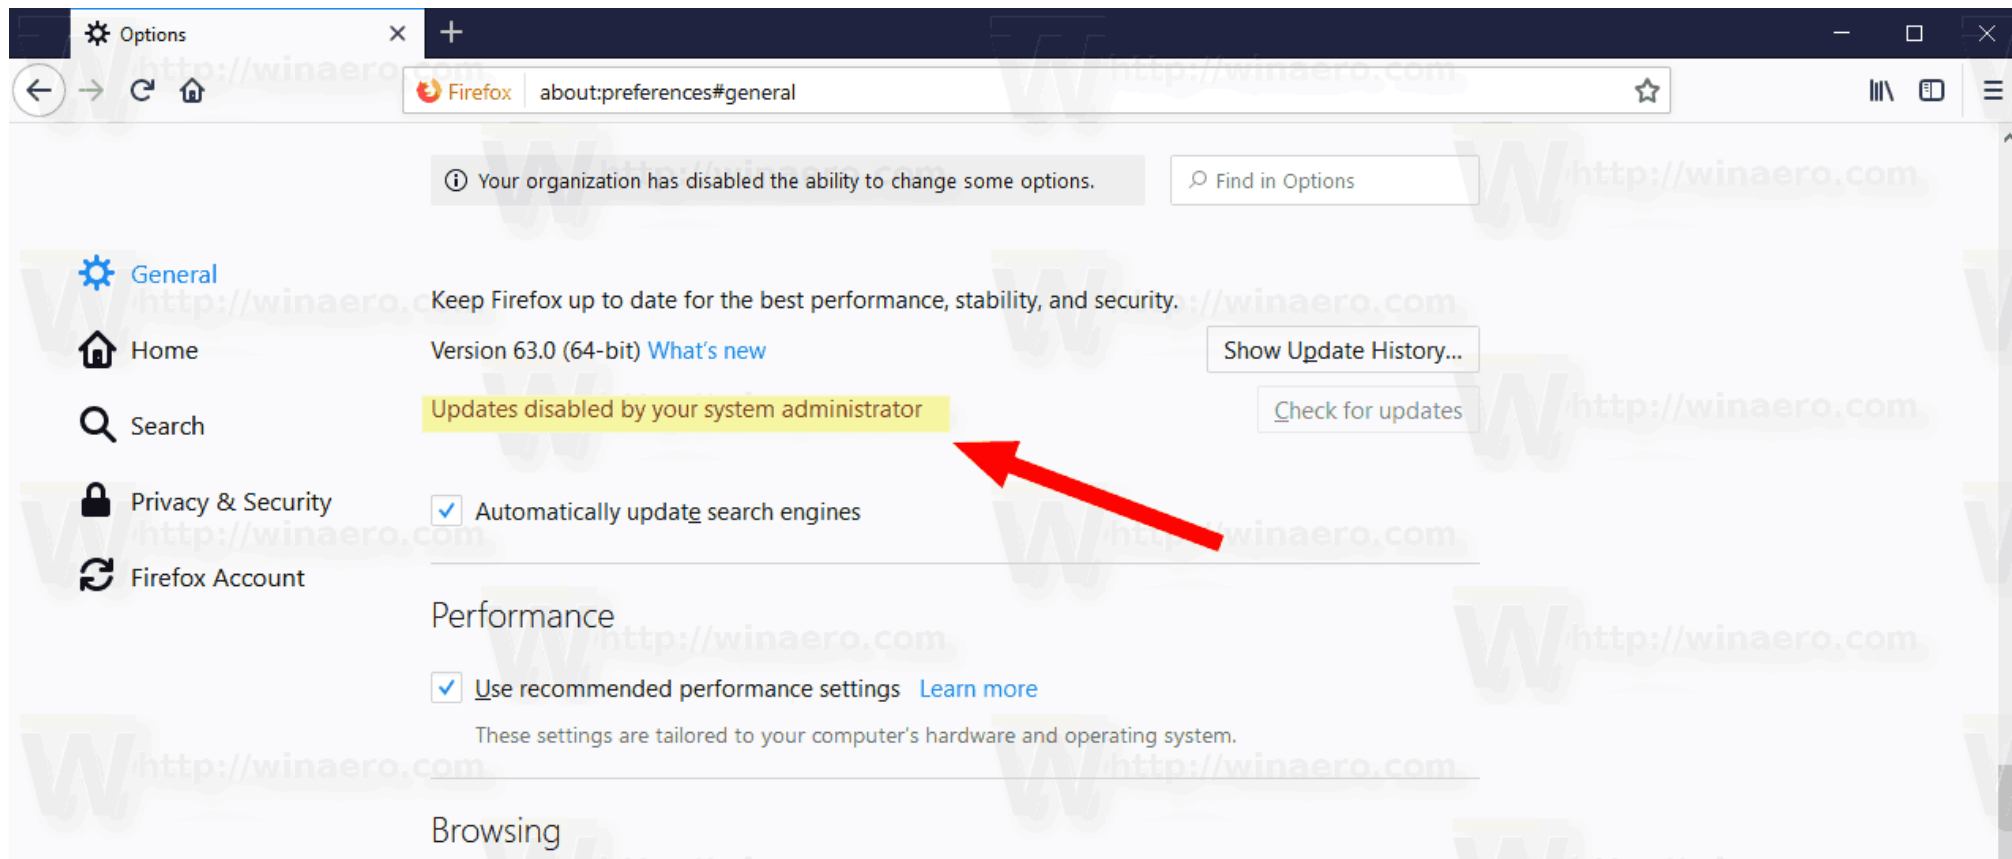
Options

Firefox about:preferences#general

Your organization has disabled the ability to change some options.

Find in Options

General

Home

Search

Privacy & Security

Firefox Account

Keep Firefox up to date for the best performance, stability, and security.

Version 63.0 (64-bit) What's new

Show Update History...

Updates disabled by your system administrator

Check for updates

Automatically update search engines

Performance

Use recommended performance settings Learn more

These settings are tailored to your computer's hardware and operating system.

Browsing

http://winaero.com